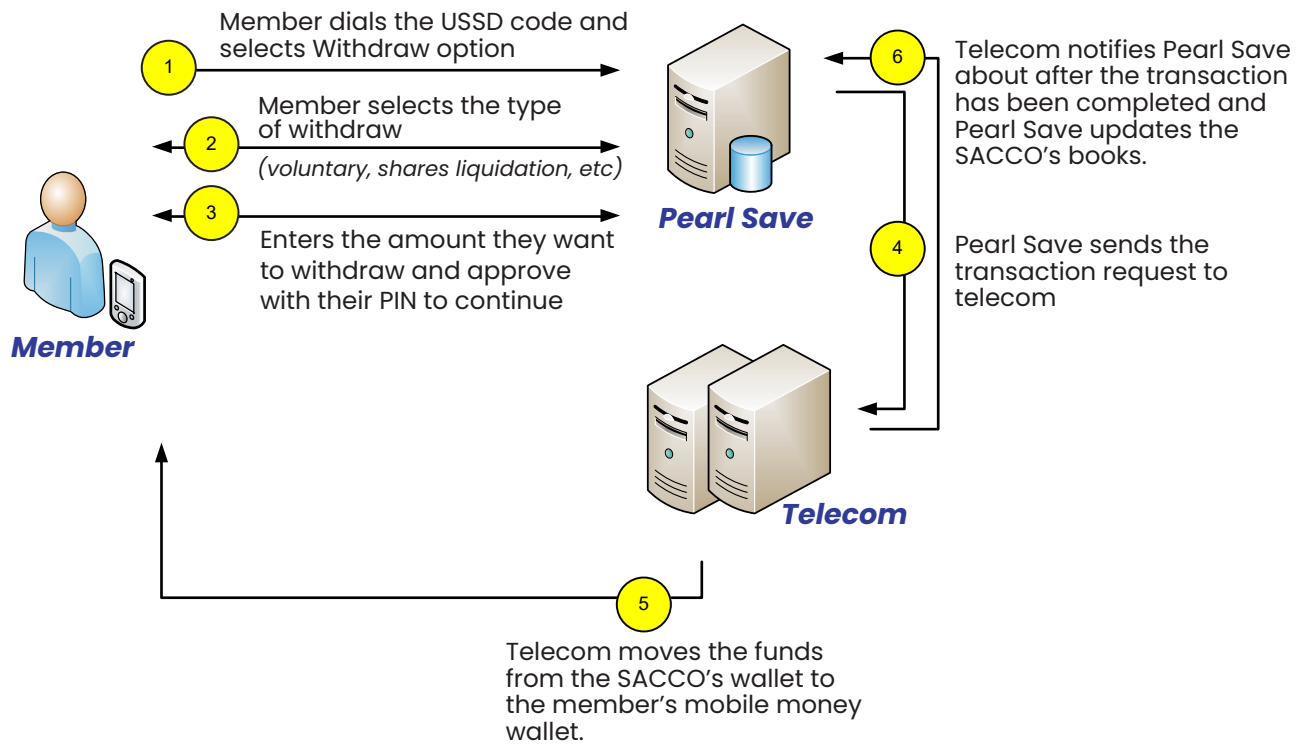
1
Member dials the USSD code and selects Withdraw option

2
Member selects the type of withdraw
(voluntary, shares liquidation, etc)

3
Enters the amount they want to withdraw and approve with their PIN to continue

Member

Pearl Save

6
Telecom notifies Pearl Save about after the transaction has been completed and Pearl Save updates the SACCO's books.

4
Pearl Save sends the transaction request to telecom

Telecom

5
Telecom moves the funds from the SACCO's wallet to the member's mobile money wallet.